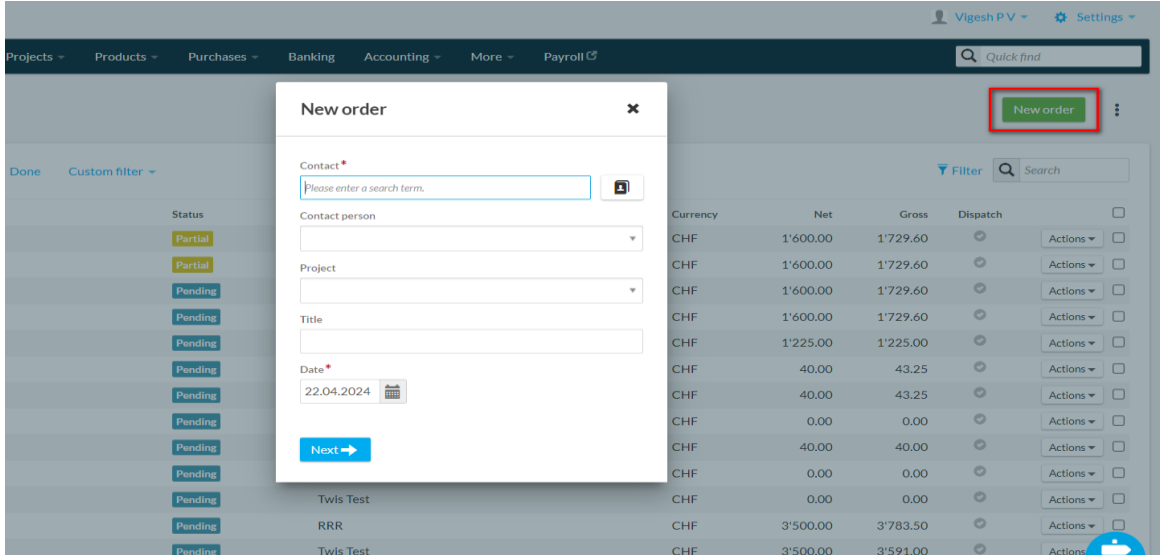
Vigesh P V ▾ Settings ▾

Projects ▾ Products ▾ Purchases ▾ Banking Accounting ▾ More ▾ Payroll

Quick find

New order

Done Custom filter ▾

Filter Search

New order

Contact*

Please enter a search term.

Contact person

Project

Title

Date*

22.04.2024

Next

| Status | | Currency | Net | Gross | Dispatch | |
|---|---|---|---|---|---|---|
| Partial | | CHF | 1'600.00 | 1'729.60 | | Actions ▾ |
| Partial | | CHF | 1'600.00 | 1'729.60 | | Actions ▾ |
| Pending | | CHF | 1'600.00 | 1'729.60 | | Actions ▾ |
| Pending | | CHF | 1'600.00 | 1'729.60 | | Actions ▾ |
| Pending | | CHF | 1'225.00 | 1'225.00 | | Actions ▾ |
| Pending | | CHF | 40.00 | 43.25 | | Actions ▾ |
| Pending | | CHF | 40.00 | 43.25 | | Actions ▾ |
| Pending | | CHF | 0.00 | 0.00 | | Actions ▾ |
| Pending | | CHF | 40.00 | 40.00 | | Actions ▾ |
| Pending | | CHF | 0.00 | 0.00 | | Actions ▾ |
| Pending | Twis Test | CHF | 0.00 | 0.00 | | Actions ▾ |
| Pending | RRR | CHF | 3'500.00 | 3'783.50 | | Actions ▾ |
| Pending | Twis Test | CHF | 3'500.00 | 3'591.00 | | Actions |